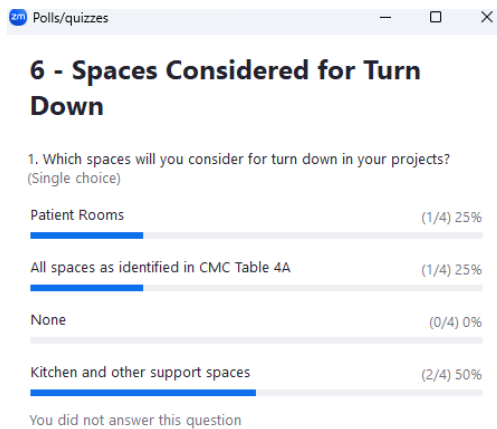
zm Polls/quizzes

6 - Spaces Considered for Turn Down

1. Which spaces will you consider for turn down in your projects?
(Single choice)

Patient Rooms (1/4) 25%

All spaces as identified in CMC Table 4A (1/4) 25%

None (0/4) 0%

Kitchen and other support spaces (2/4) 50%

You did not answer this question